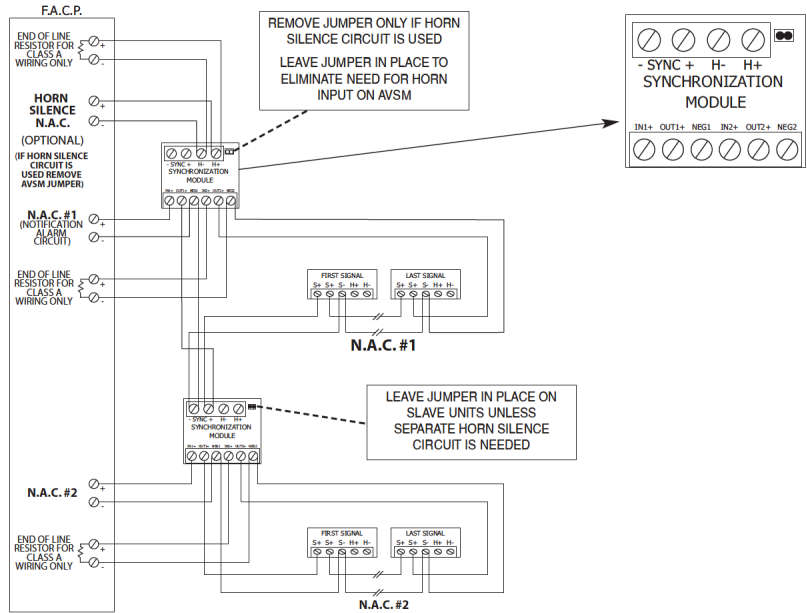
F.A.C.P.

END OF LINE RESISTOR FOR CLASS A WIRING ONLY
+
-

HORN SILENCE N.A.C.
(OPTIONAL)
(IF HORN SILENCE CIRCUIT IS USED REMOVE AVSM JUMPER)
+
-

N.A.C. #1
(NOTIFICATION ALARM CIRCUIT)
+
-

END OF LINE RESISTOR FOR CLASS A WIRING ONLY
+
-

N.A.C. #2
+
-

END OF LINE RESISTOR FOR CLASS A WIRING ONLY
+
-

REMOVE JUMPER ONLY IF HORN SILENCE CIRCUIT IS USED

LEAVE JUMPER IN PLACE TO ELIMINATE NEED FOR HORN INPUT ON AVSM

- SYNC + H- H+
SYNCHRONIZATION MODULE
IN1+ OUT1+ NEG1 IN2+ OUT2+ NEG2

- SYNC + H- H+
SYNCHRONIZATION MODULE
IN1+ OUT1+ NEG1 IN2+ OUT2+ NEG2

- SYNC + H- H+
SYNCHRONIZATION MODULE
IN1+ OUT1+ NEG1 IN2+ OUT2+ NEG2

FIRST SIGNAL
S+ S+ S- H+ H-

LAST SIGNAL
S+ S+ S- H+ H-

N.A.C. #1

LEAVE JUMPER IN PLACE ON SLAVE UNITS UNLESS SEPARATE HORN SILENCE CIRCUIT IS NEEDED

FIRST SIGNAL
S+ S+ S- H+ H-

LAST SIGNAL
S+ S+ S- H+ H-

N.A.C. #2